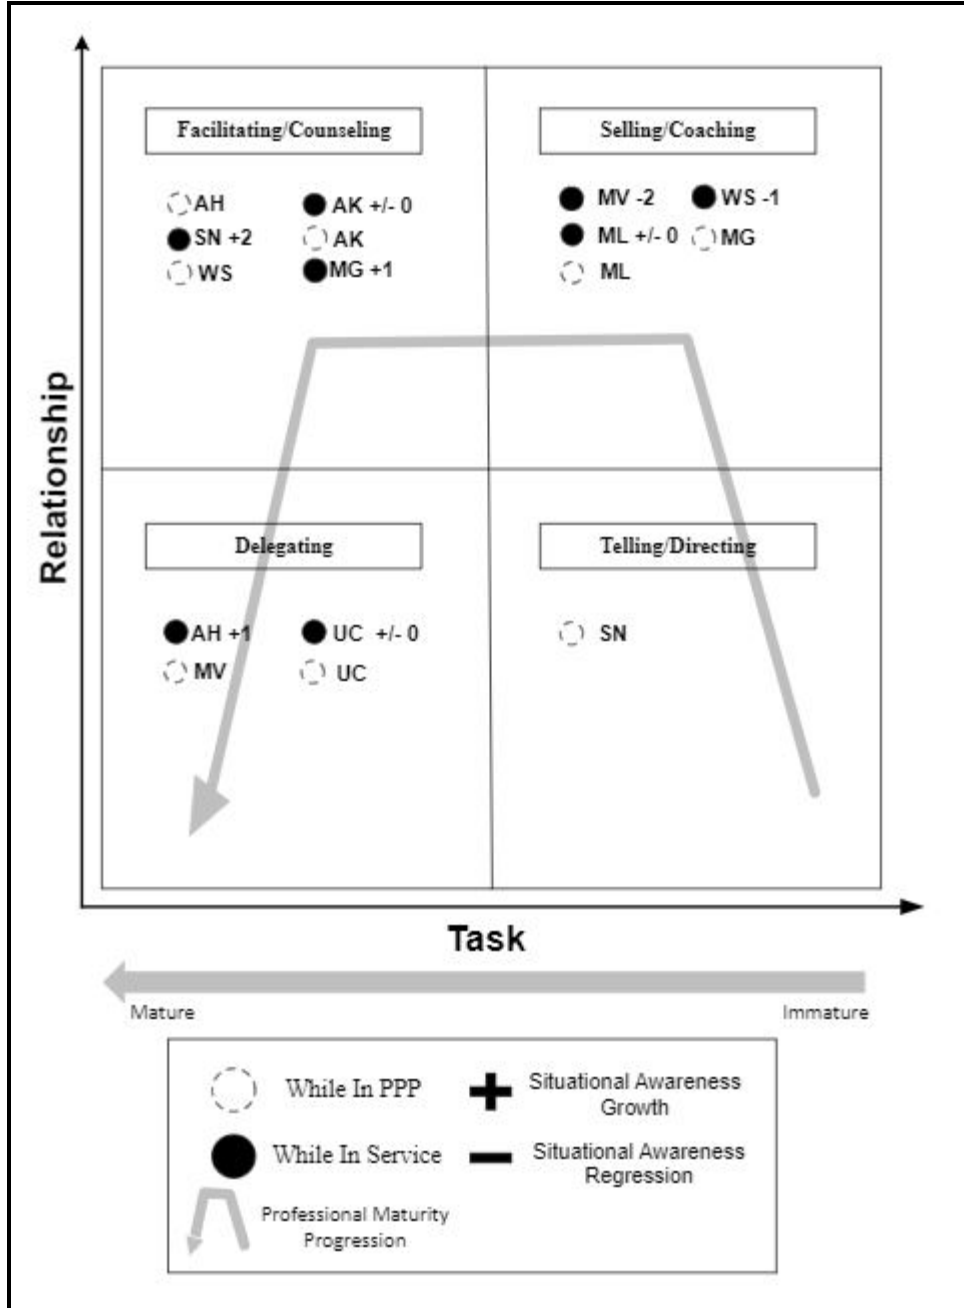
Relationship

Facilitating/Counseling

AH
AK +/- 0
SN +2
AK
WS
MG +1

Selling/Coaching

MV -2
WS -1
ML +/- 0
MG
ML

Delegating

AH +1
UC +/- 0
MV
UC

Telling/Directing

SN

Task

Mature
Immature

While In PPP
Situational Awareness Growth
While In Service
Situational Awareness Regression
Professional Maturity Progression